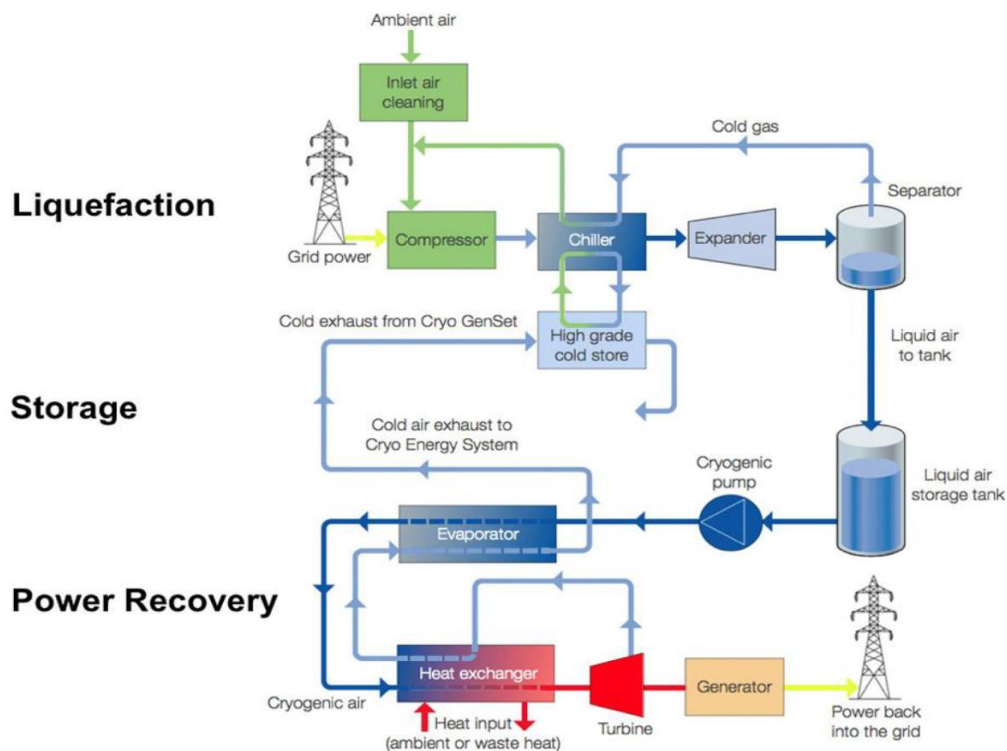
Ambient air

Inlet air cleaning

Cold gas

Liquefaction

Separator

Grid power

Compressor

Chiller

Expander

Cold exhaust from Cryo GenSet

High grade cold store

Liquid air to tank

Storage

Cold air exhaust to Cryo Energy System

Cryogenic pump

Liquid air storage tank

Evaporator

Power Recovery

Cryogenic air

Heat exchanger

Turbine

Generator

Power back into the grid

Heat input (ambient or waste heat)